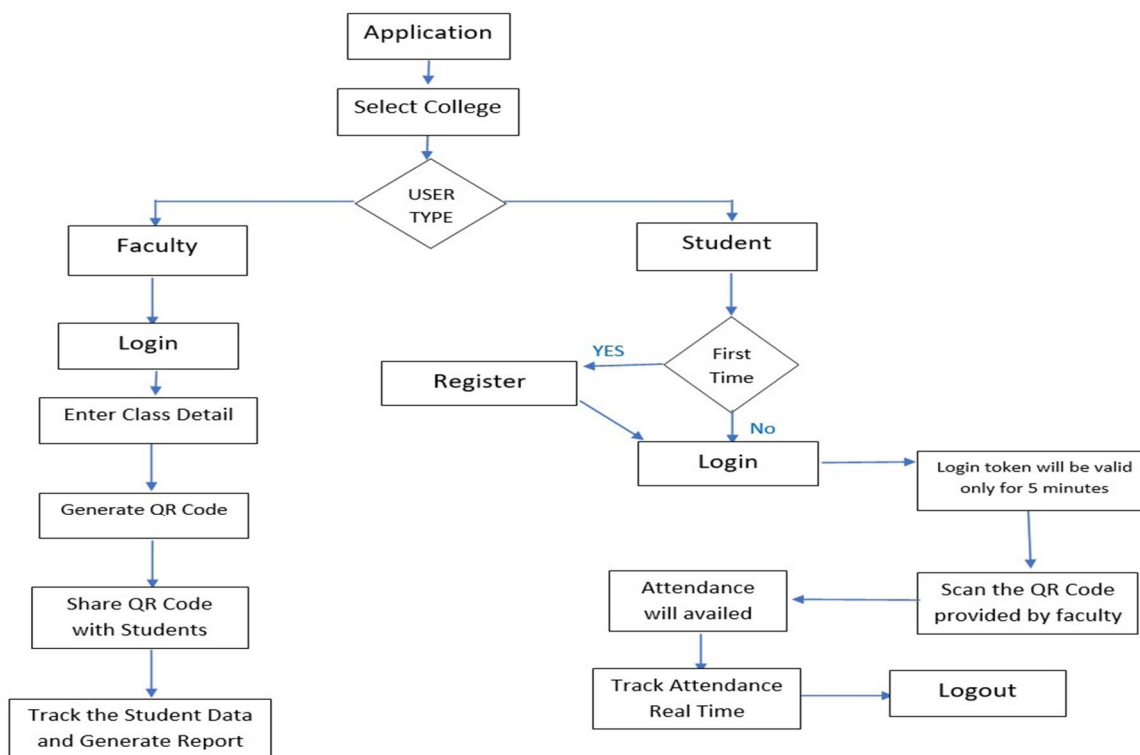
Application

Select College

USER TYPE

Faculty

Login

Enter Class Detail

Generate QR Code

Share QR Code with Students

Track the Student Data and Generate Report

Student

First Time

YES

Register

No

Login

Login token will be valid only for 5 minutes

Scan the QR Code provided by faculty

Attendance will availed

Track Attendance Real Time

Logout